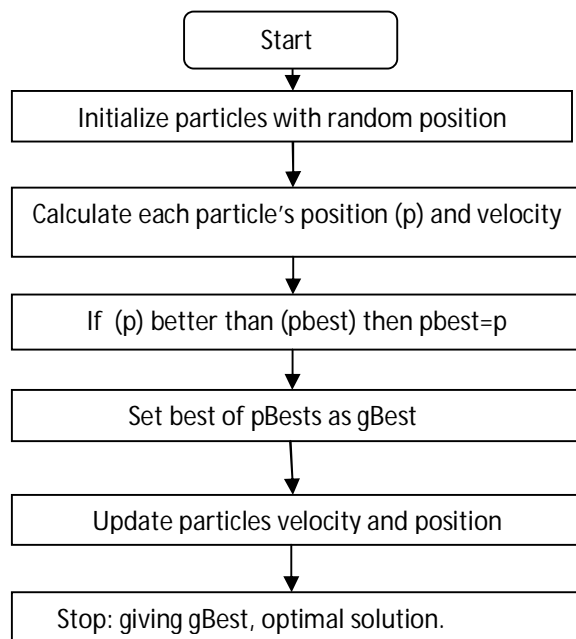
Start

Initialize particles with random position

Calculate each particle's position (p) and velocity

If (p) better than (pbest) then pbest=p

Set best of pBests as gBest

Update particles velocity and position

Stop: giving gBest, optimal solution.